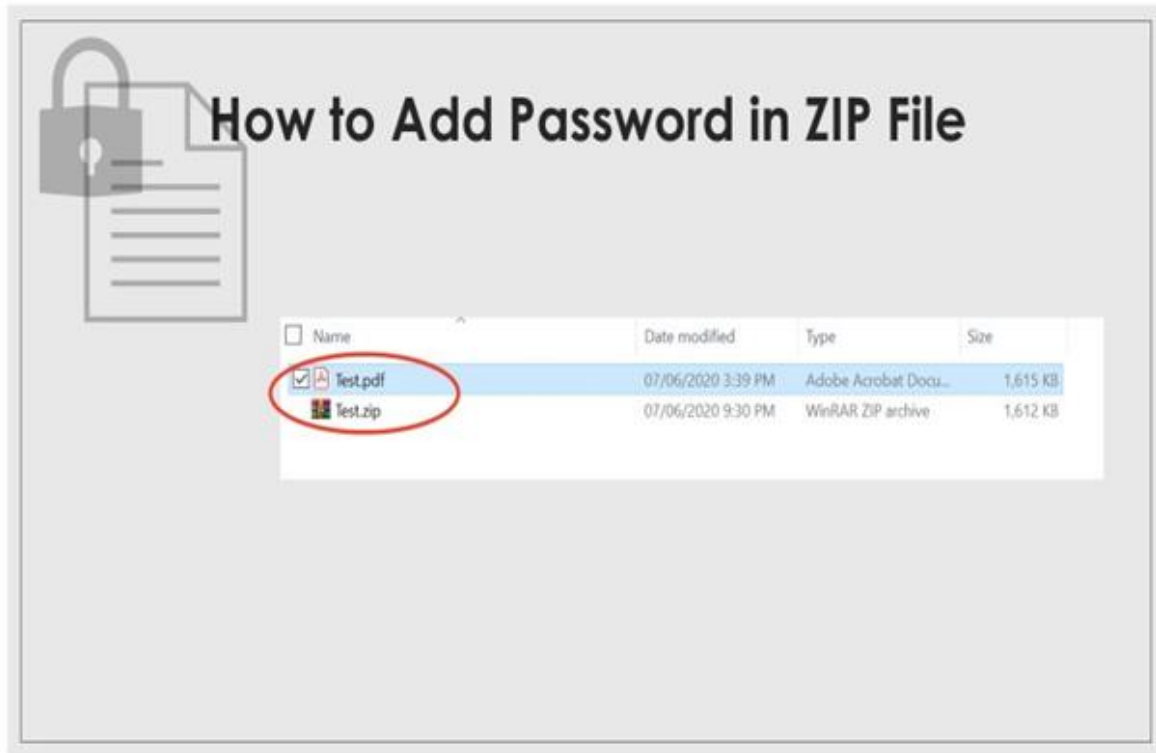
How to Add Password in ZIP File

| Name | Date modified | Type | Size |
|---|---|---|---|
| Test.pdf | 07/06/2020 3:39 PM | Adobe Acrobat Docu... | 1,615 KB |
| Test.zip | 07/06/2020 9:30 PM | WinRAR ZIP archive | 1,612 KB |